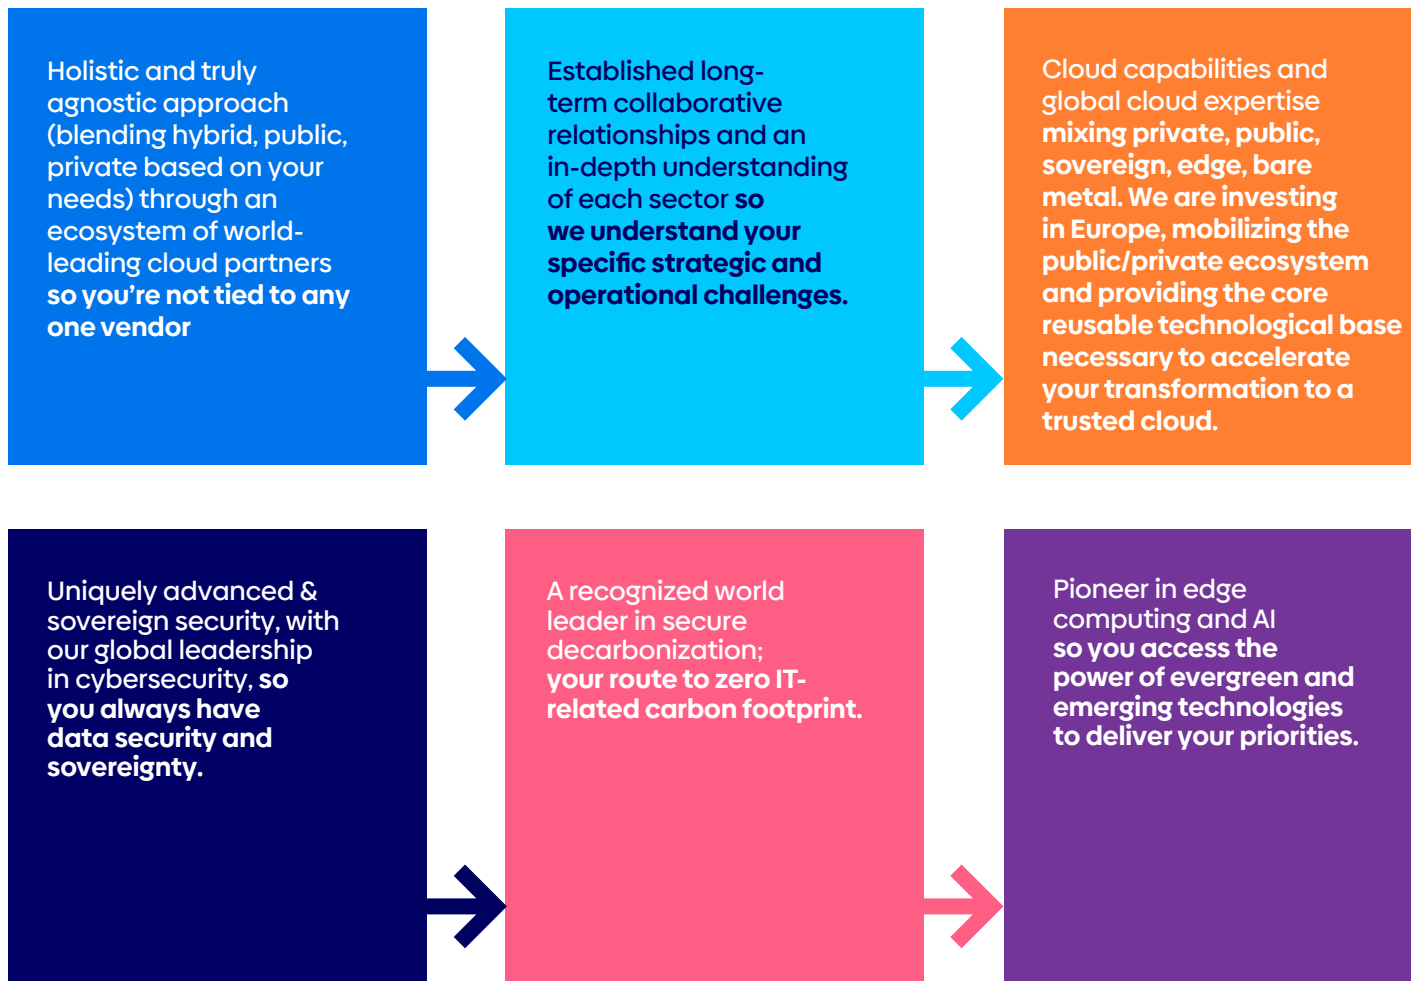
Holistic and truly agnostic approach (blending hybrid, public, private based on your needs) through an ecosystem of world-leading cloud partners so you're not tied to any one vendor

Established long-term collaborative relationships and an in-depth understanding of each sector so we understand your specific strategic and operational challenges.

Cloud capabilities and global cloud expertise mixing private, public, sovereign, edge, bare metal. We are investing in Europe, mobilizing the public/private ecosystem and providing the core reusable technological base necessary to accelerate your transformation to a trusted cloud.

Uniquely advanced & sovereign security, with our global leadership in cybersecurity, so you always have data security and sovereignty.

A recognized world leader in secure decarbonization; your route to zero IT-related carbon footprint.

Pioneer in edge computing and AI so you access the power of evergreen and emerging technologies to deliver your priorities.